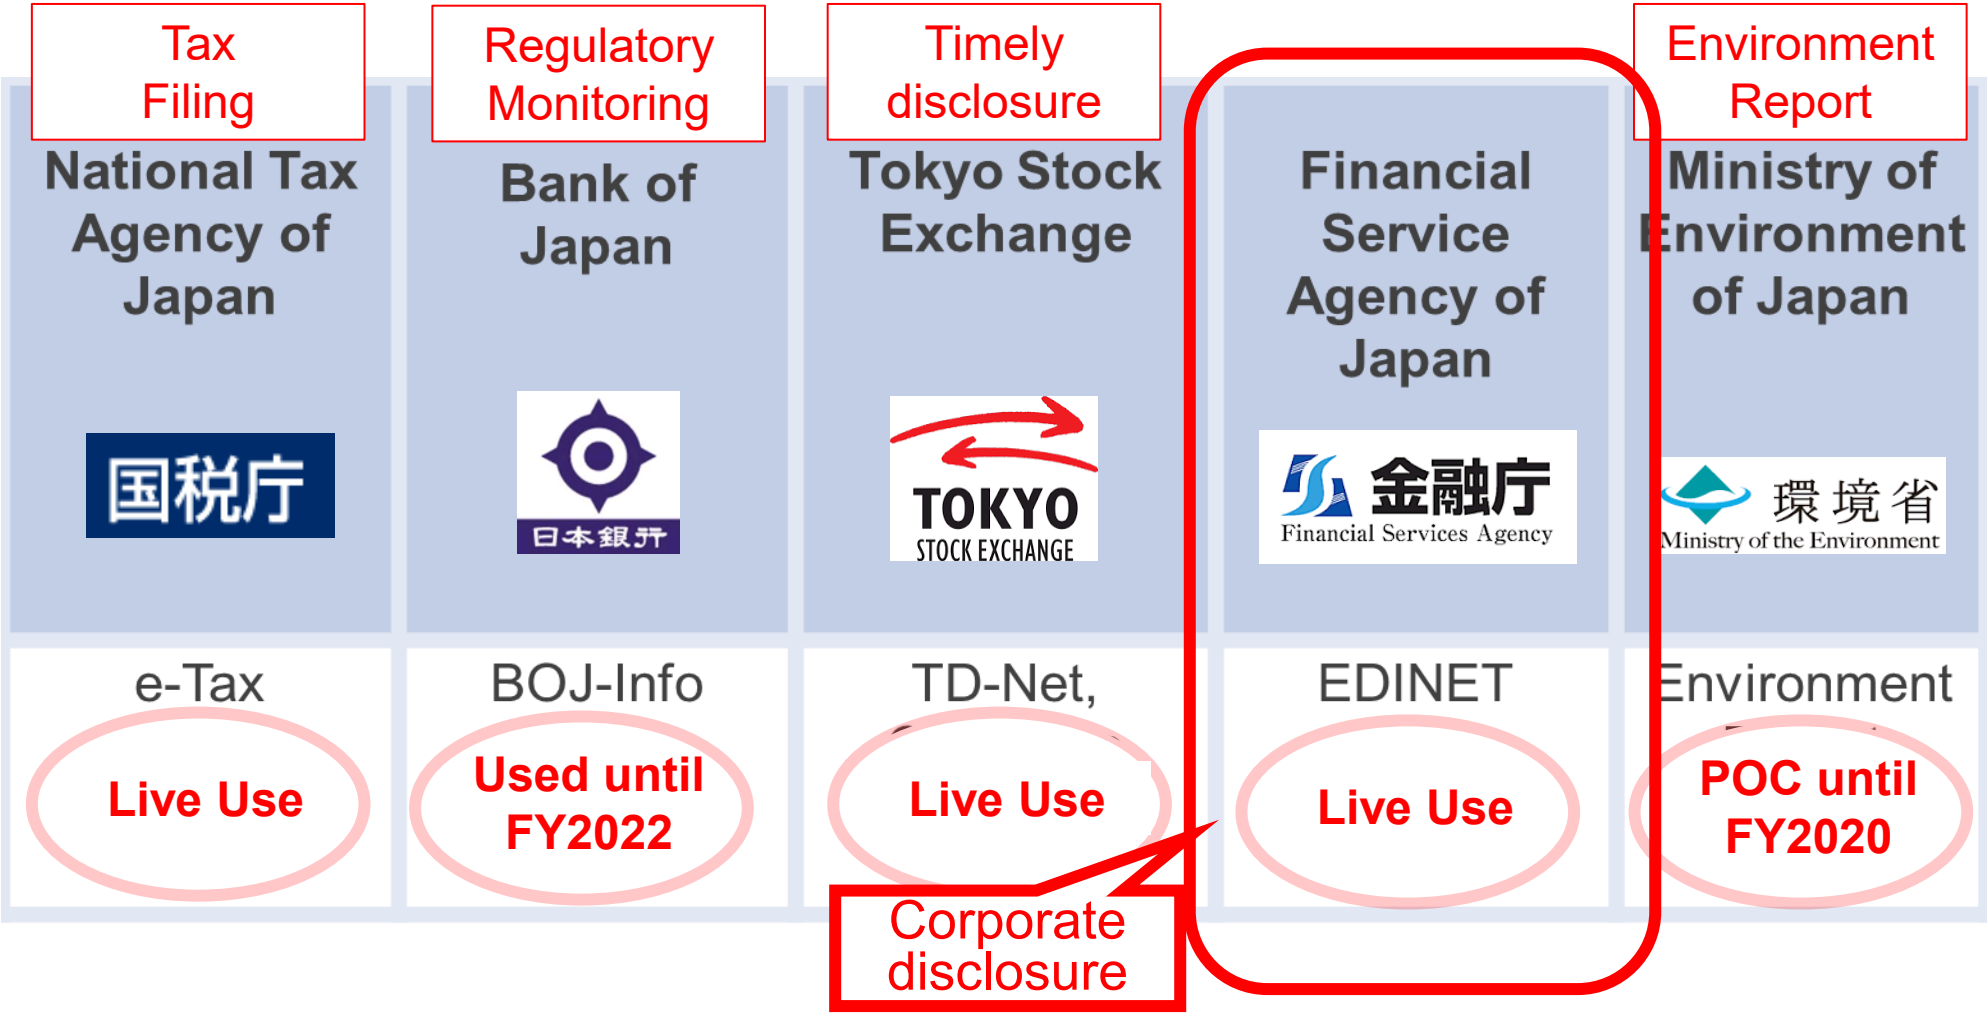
Tax Filing

National Tax Agency of Japan

国税庁

e-Tax

Live Use

Regulatory Monitoring

Bank of Japan

日本銀行

BOJ-Info

Used until FY2022

Timely disclosure

Tokyo Stock Exchange

TOKYO STOCK EXCHANGE

TD-Net,

Live Use

Financial Service Agency of Japan

金融庁 Financial Services Agency

EDINET

Live Use

Corporate disclosure

Environment Report

Ministry of Environment of Japan

環境省 Ministry of the Environment

Environment

POC until FY2020